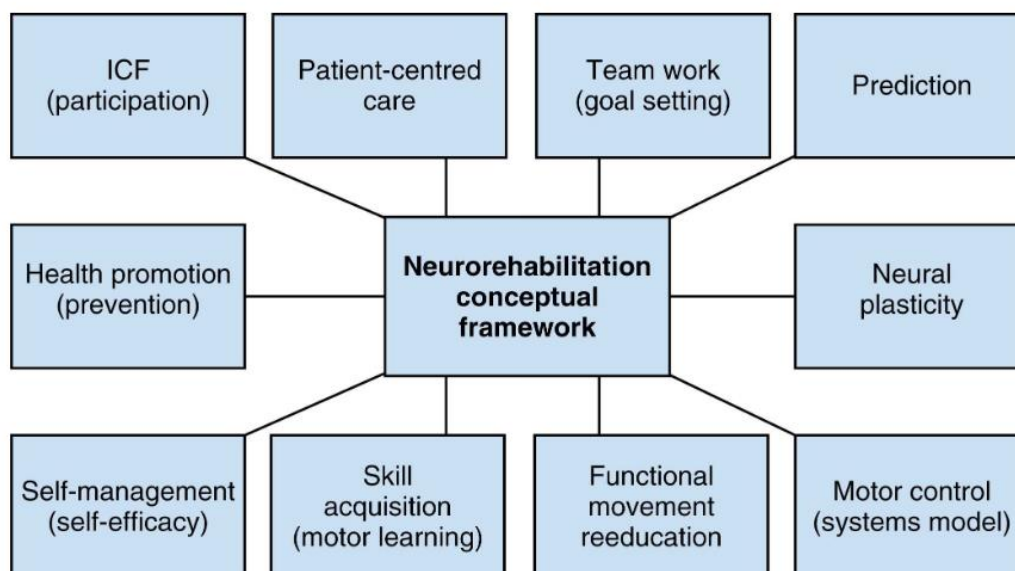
ICF (participation)

Patient-centred care

Team work (goal setting)

Prediction

Health promotion (prevention)

Neurorehabilitation conceptual framework

Neural plasticity

Self-management (self-efficacy)

Skill acquisition (motor learning)

Functional movement reeducation

Motor control (systems model)